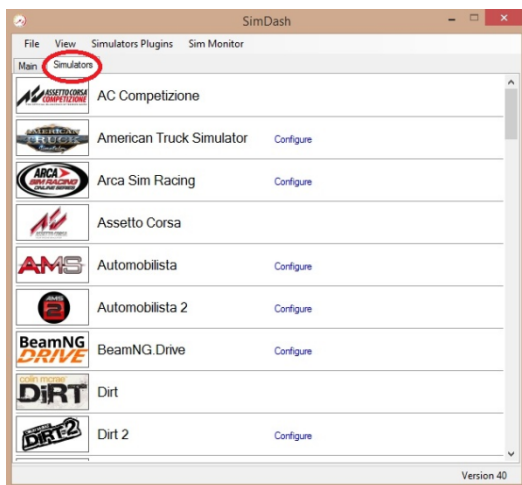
SimDash

File View Simulators Plugins Sim Monitor

Main Simulators

ASSETTO CORSA COMPETIZIONE AC Competizione

AMERICAN TRUCK American Truck Simulator Configure

ARCA SIM RACING ONLINE SERIES Arca Sim Racing Configure

Assetto Corsa

AMS Automobilista Configure

AMS 2 Automobilista 2 Configure

BeamNG DRIVE BeamNG.Drive Configure

colin mcrae DiRT Dirt

DiRT 2 Dirt 2 Configure

Version 40